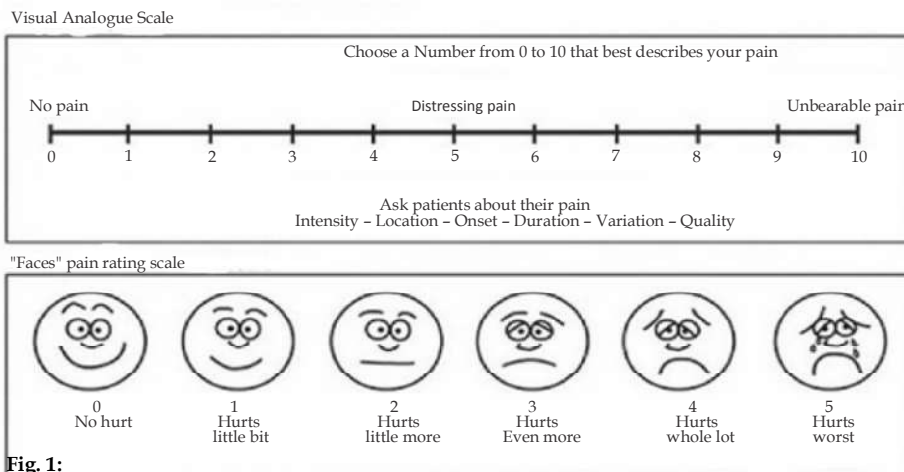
Visual Analogue Scale

Choose a Number from 0 to 10 that best describes your pain

No pain

Distressing pain

Unbearable pain

0 1 2 3 4 5 6 7 8 9 10

Ask patients about their pain
Intensity – Location – Onset – Duration – Variation – Quality

"Faces" pain rating scale

0
No hurt

1
Hurts
little bit

2
Hurts
little more

3
Hurts
Even more

4
Hurts
whole lot

5
Hurts
worst

Fig. 1: